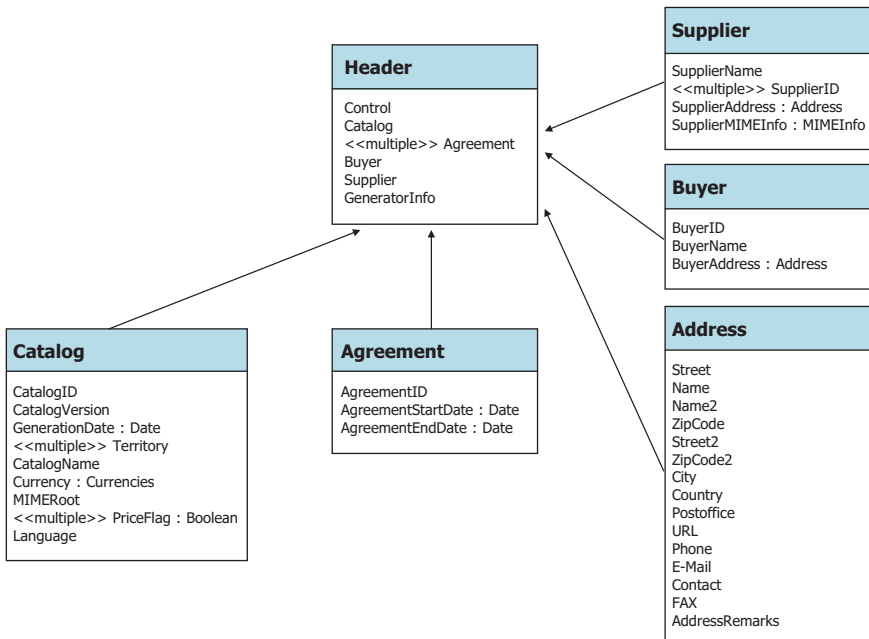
Header

Control
Catalog
<<multiple>> Agreement
Buyer
Supplier
GeneratorInfo

Supplier

SupplierName
<<multiple>> SupplierID
SupplierAddress : Address
SupplierMIMEInfo : MIMEInfo

Buyer

BuyerID
BuyerName
BuyerAddress : Address

Catalog

CatalogID
CatalogVersion
GenerationDate : Date
<<multiple>> Territory
CatalogName
Currency : Currencies
MIMERoot
<<multiple>> PriceFlag : Boolean
Language

Agreement

AgreementID
AgreementStartDate : Date
AgreementEndDate : Date

Address

Street
Name
Name2
ZipCode
Street2
ZipCode2
City
Country
Postoffice
URL
Phone
E-Mail
Contact
FAX
AddressRemarks